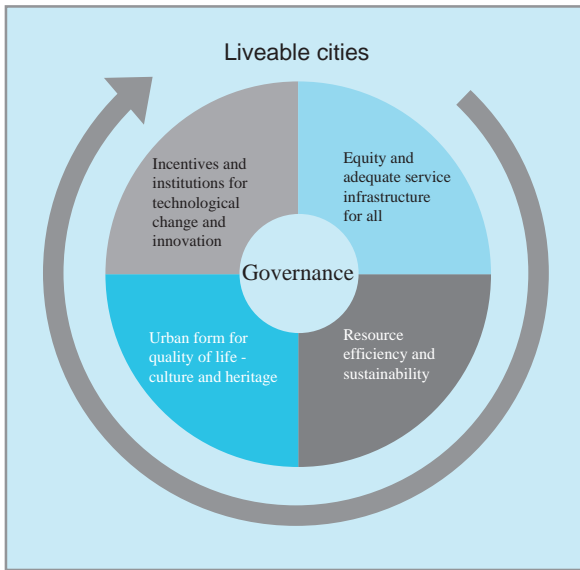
Liveable cities

Incentives and institutions for technological change and innovation

Equity and adequate service infrastructure for all

Governance

Urban form for quality of life - culture and heritage

Resource efficiency and sustainability